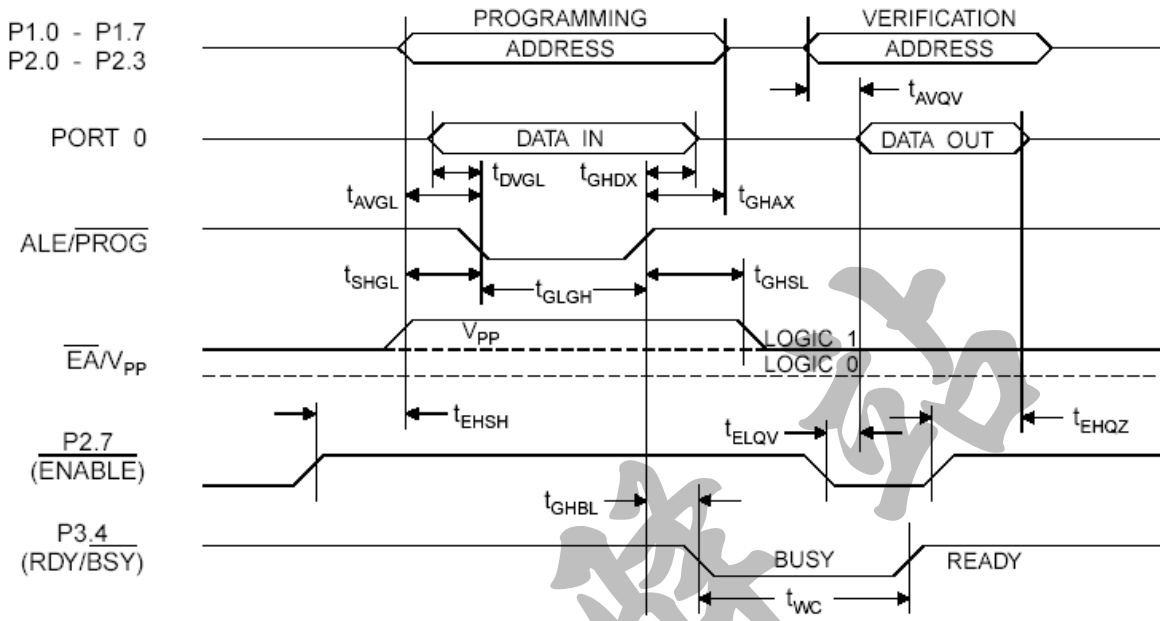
P1.0 - P1.7
P2.0 - P2.3

PROGRAMMING ADDRESS

VERIFICATION ADDRESS

$t_{AVQV}$

PORT 0

DATA IN

DATA OUT

$t_{DVGL}$

$t_{GHDX}$

$t_{AVGL}$

$t_{GHAX}$

ALE/$\overline{PROG}$

$t_{SHGL}$

$t_{GLGH}$

$t_{GHSL}$

$V_{PP}$

LOGIC 1

$\overline{EA}/V_{PP}$

LOGIC 0

$t_{EHSH}$

$t_{ELQV}$

$t_{EHQZ}$

$\overline{P2.7}$
(ENABLE)

$t_{GHBL}$

P3.4
(RDY/$\overline{BSY}$)

BUSY

READY

$t_{WC}$